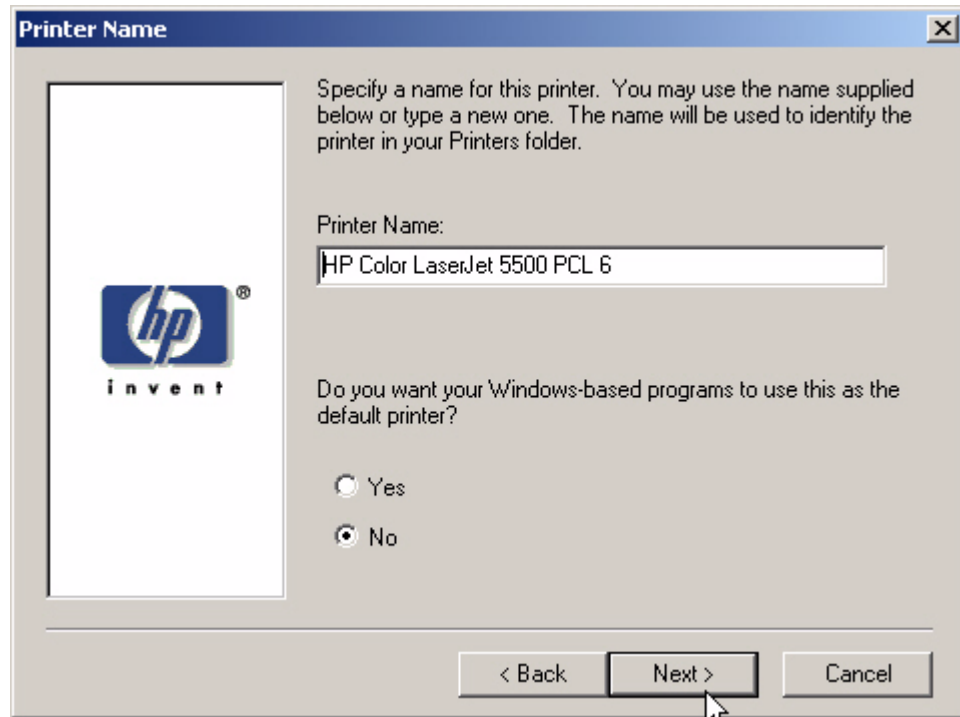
Printer Name

hp
®
invent

Specify a name for this printer. You may use the name supplied below or type a new one. The name will be used to identify the printer in your Printers folder.

Printer Name:
HP Color LaserJet 5500 PCL 6

Do you want your Windows-based programs to use this as the default printer?

Yes
No

< Back
Next >
Cancel